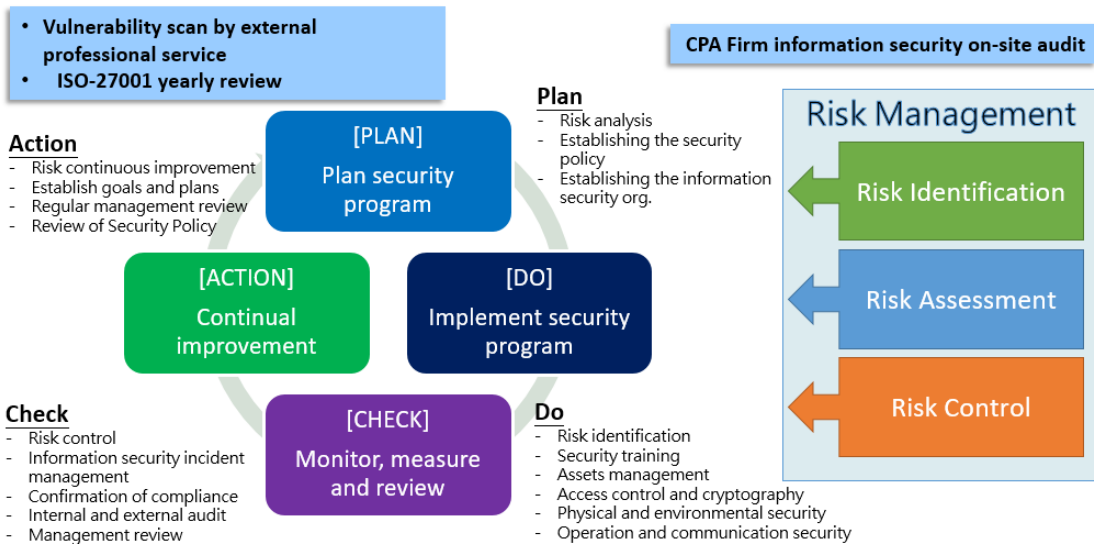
- Vulnerability scan by external professional service
- ISO-27001 yearly review

CPA Firm information security on-site audit

Action
- Risk continuous improvement
- Establish goals and plans
- Regular management review
- Review of Security Policy

[PLAN]
Plan security program

Plan
- Risk analysis
- Establishing the security policy
- Establishing the information security org.

[ACTION]
Continual improvement

[DO]
Implement security program

[CHECK]
Monitor, measure and review

Check
- Risk control
- Information security incident management
- Confirmation of compliance
- Internal and external audit
- Management review

Do
- Risk identification
- Security training
- Assets management
- Access control and cryptography
- Physical and environmental security
- Operation and communication security

Risk Management

Risk Identification

Risk Assessment

Risk Control